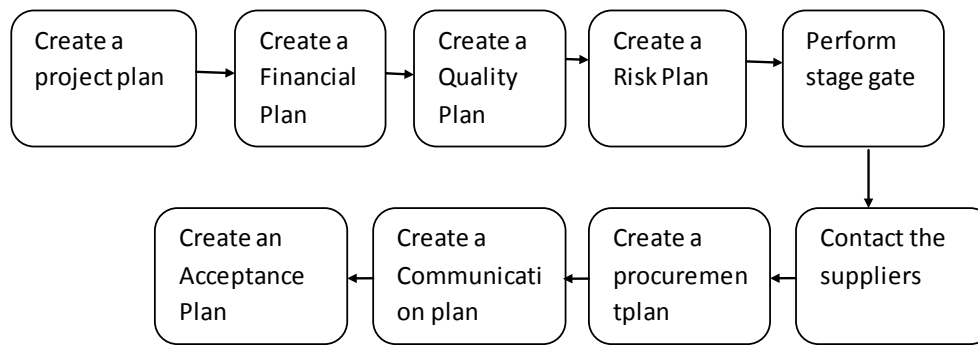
Create a project plan

Create a Financial Plan

Create a Quality Plan

Create a Risk Plan

Perform stage gate

Contact the suppliers

Create a procuremen tplan

Create a Communicati on plan

Create an Acceptance Plan